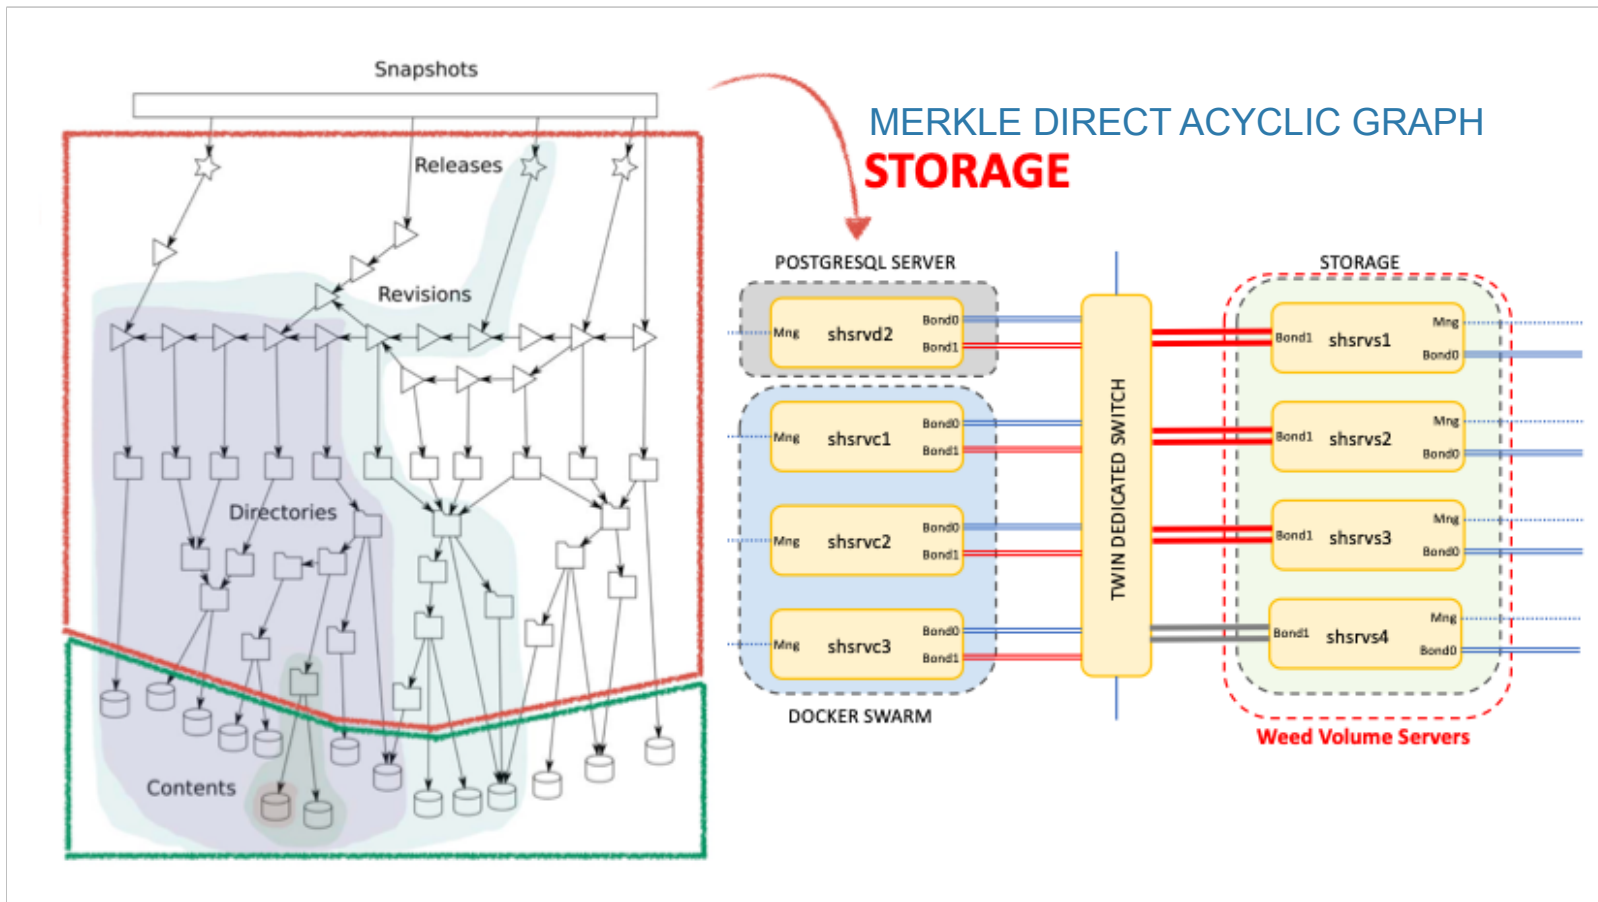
Snapshots

Releases

Revisions

Directories

Contents

MERKLE DIRECT ACYCLIC GRAPH
STORAGE

POSTGRESQL SERVER

Mng shsrvd2 Bond0 Bond1

Mng shsrvc1 Bond0 Bond1

Mng shsrvc2 Bond0 Bond1

Mng shsrvc3 Bond0 Bond1

DOCKER SWARM

TWIN DEDICATED SWITCH

STORAGE

Bond1 shsrvs1 Mng Bond0

Bond1 shsrvs2 Mng Bond0

Bond1 shsrvs3 Mng Bond0

Bond1 shsrvs4 Mng Bond0

Weed Volume Servers